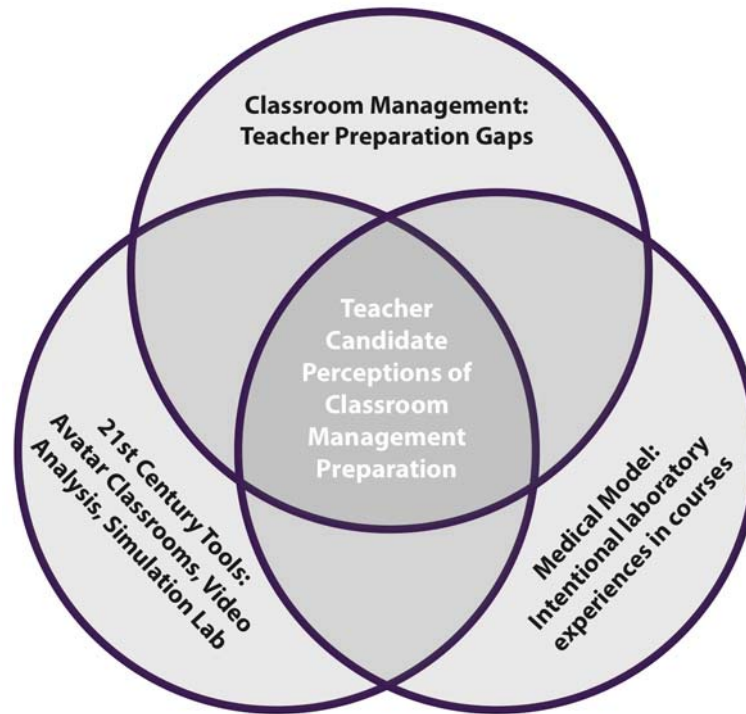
Classroom Management: Teacher Preparation Gaps

Teacher Candidate Perceptions of Classroom Management Preparation

21st Century Tools: Avatar Classrooms, Video Analysis, Simulation Lab

Medical Model: Intentional laboratory experiences in courses